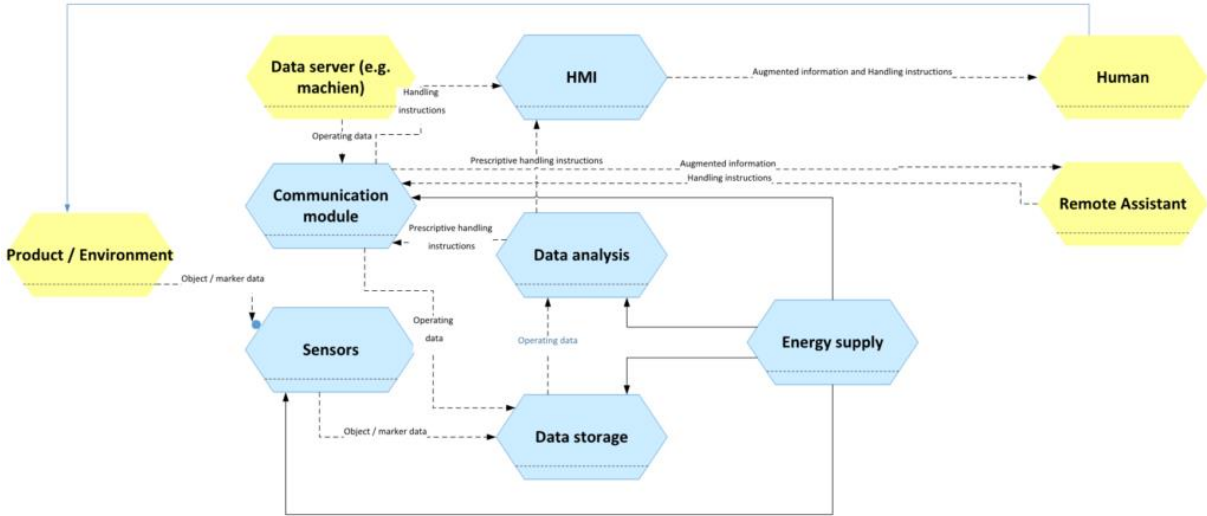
Data server (e.g. machien)

Handling instructions

HMI

Augmented information and Handling instructions

Human

Operating data

Prescriptive handling instructions

Augmented information

Handling instructions

Communication module

Remote Assistant

Prescriptive handling instructions

Data analysis

Product / Environment

Object / marker data

Operating data

Operating data

Sensors

Energy supply

Object / marker data

Data storage